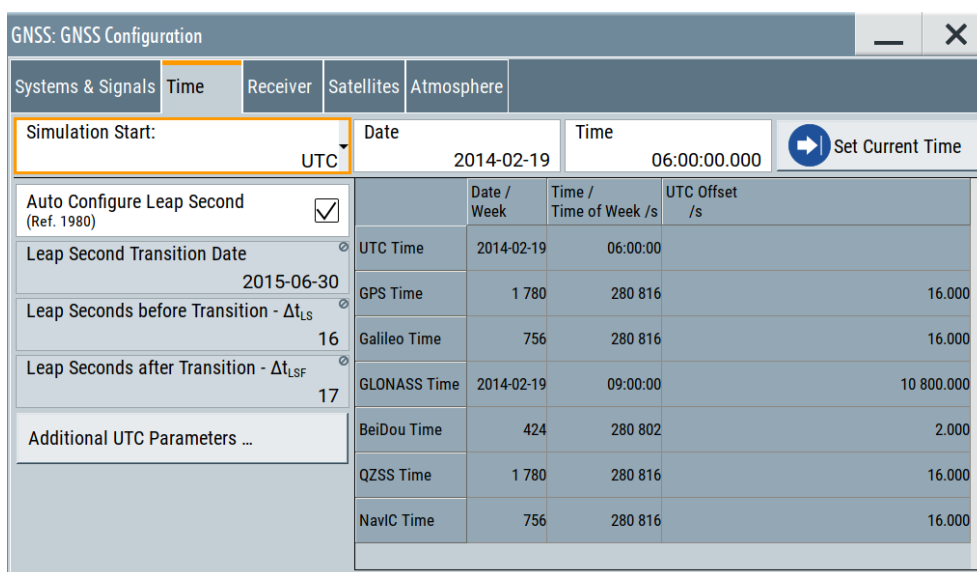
GNSS: GNSS Configuration

Systems & Signals | Time | Receiver | Satellites | Atmosphere

Simulation Start:
UTC

Date
2014-02-19

Time
06:00:00.000

Set Current Time

Auto Configure Leap Second
(Ref. 1980)

Leap Second Transition Date
2015-06-30

Leap Seconds before Transition - $\Delta t_{LS}$
16

Leap Seconds after Transition - $\Delta t_{LSF}$
17

Additional UTC Parameters ...

| | Date / Week | Time / Time of Week /s | UTC Offset /s |
|---|---|---|---|
| UTC Time | 2014-02-19 | 06:00:00 | |
| GPS Time | 1 780 | 280 816 | 16.000 |
| Galileo Time | 756 | 280 816 | 16.000 |
| GLONASS Time | 2014-02-19 | 09:00:00 | 10 800.000 |
| BeiDou Time | 424 | 280 802 | 2.000 |
| QZSS Time | 1 780 | 280 816 | 16.000 |
| NavIC Time | 756 | 280 816 | 16.000 |